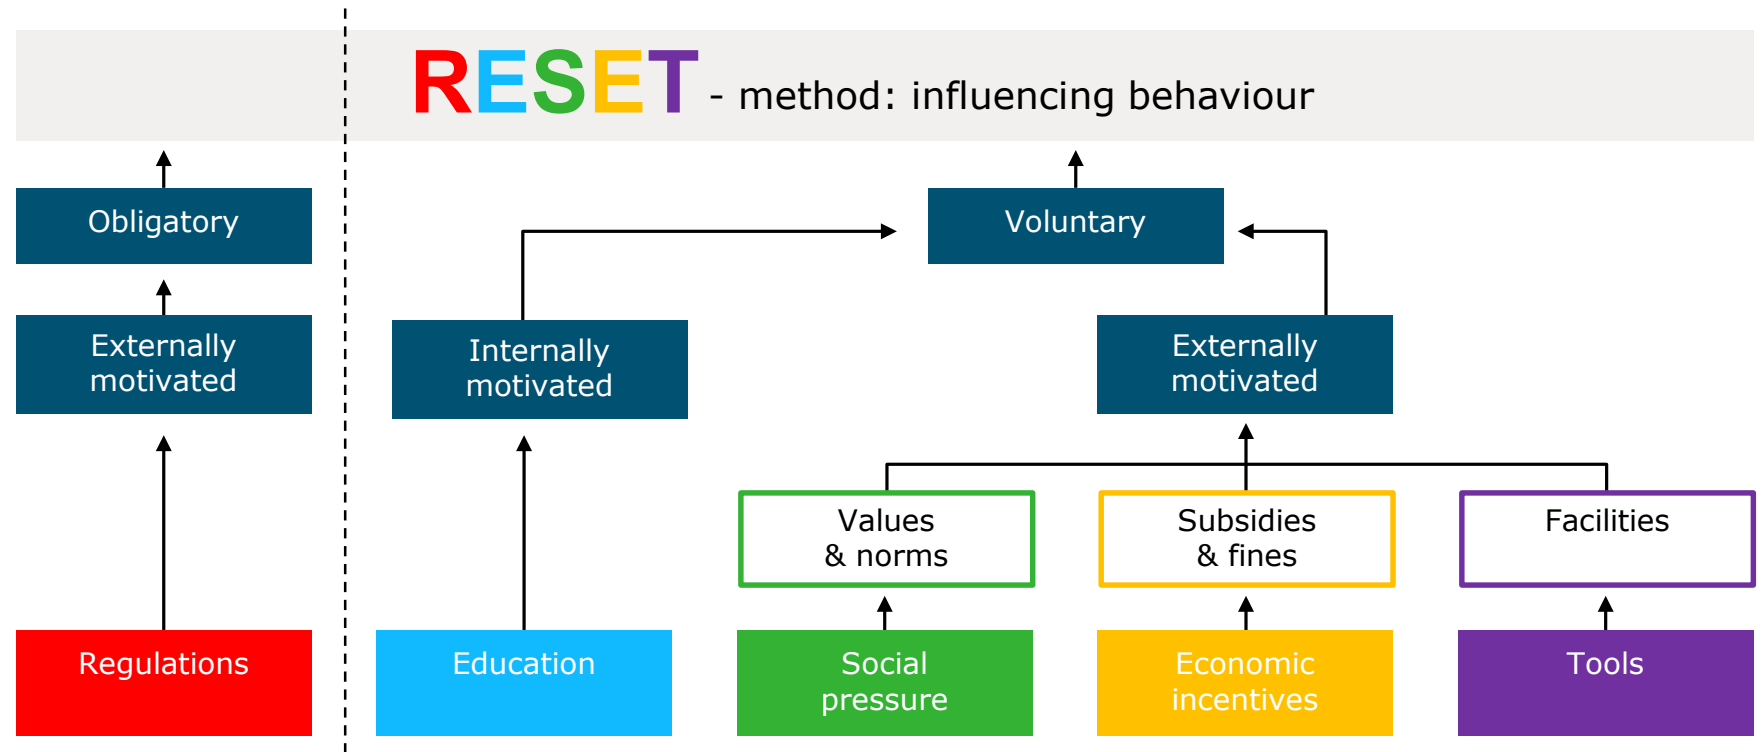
RESET - method: influencing behaviour

Obligatory

Externally motivated

Regulations

Voluntary

Internally motivated

Externally motivated

Values & norms

Subsidies & fines

Facilities

Education

Social pressure

Economic incentives

Tools